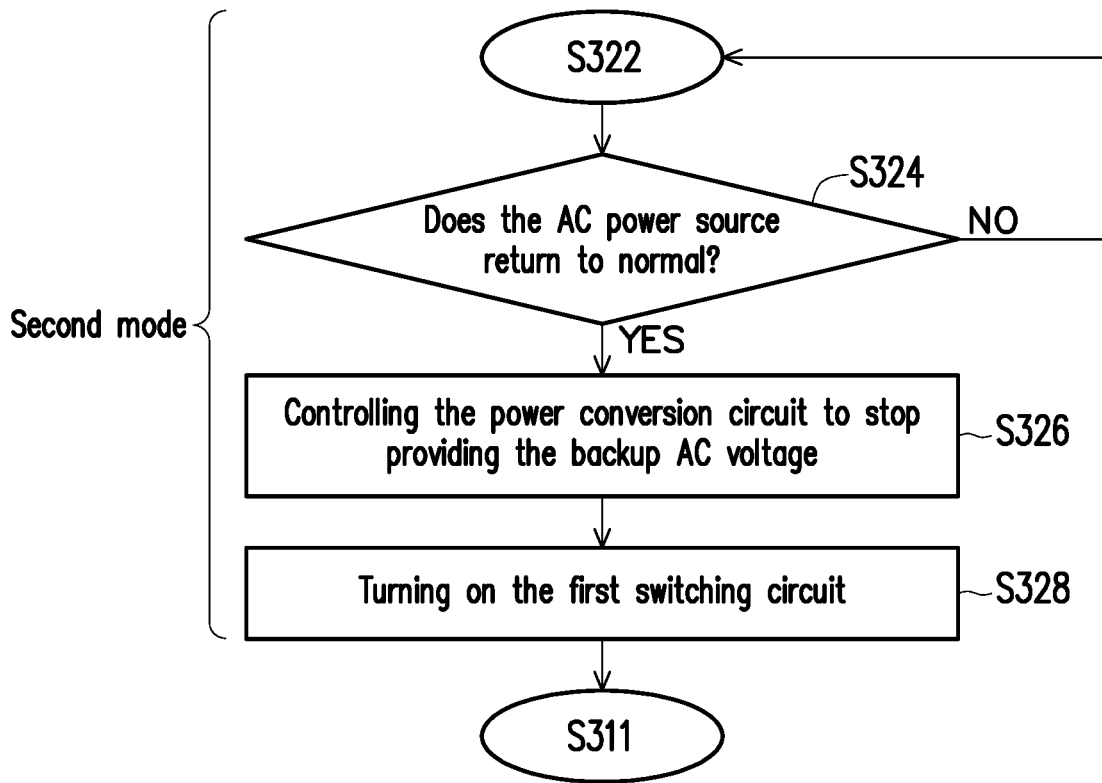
S322

S324

Does the AC power source return to normal?

NO

Second mode

YES

Controlling the power conversion circuit to stop providing the backup AC voltage

S326

Turning on the first switching circuit

S328

S311